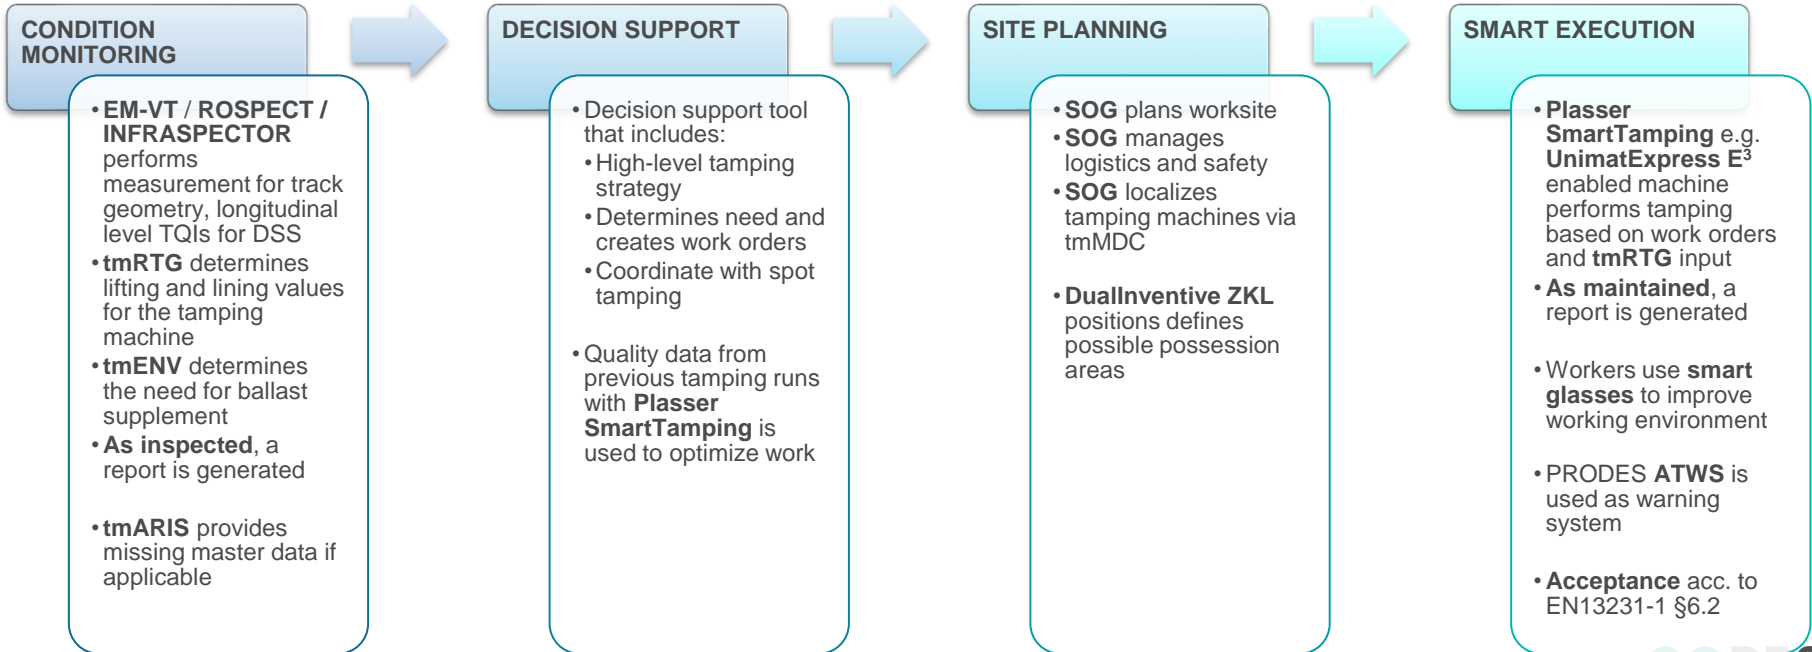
CONDITION MONITORING

• EM-VT / ROSPECT / INFRASPECTOR performs measurement for track geometry, longitudinal level TQIs for DSS
• tmRTG determines lifting and lining values for the tamping machine
• tmENV determines the need for ballast supplement
• As inspected, a report is generated

• tmARIS provides missing master data if applicable

DECISION SUPPORT

• Decision support tool that includes:
• High-level tamping strategy
• Determines need and creates work orders
• Coordinate with spot tamping

• Quality data from previous tamping runs with Plasser SmartTamping is used to optimize work

SITE PLANNING

• SOG plans worksite
• SOG manages logistics and safety
• SOG localizes tamping machines via tmMDC

• DualInventive ZKL positions defines possible possession areas

SMART EXECUTION

• Plasser SmartTamping e.g. UnimatExpress E$^3$ enabled machine performs tamping based on work orders and tmRTG input
• As maintained, a report is generated

• Workers use smart glasses to improve working environment

• PRODES ATWS is used as warning system

• Acceptance acc. to EN13231-1 §6.2